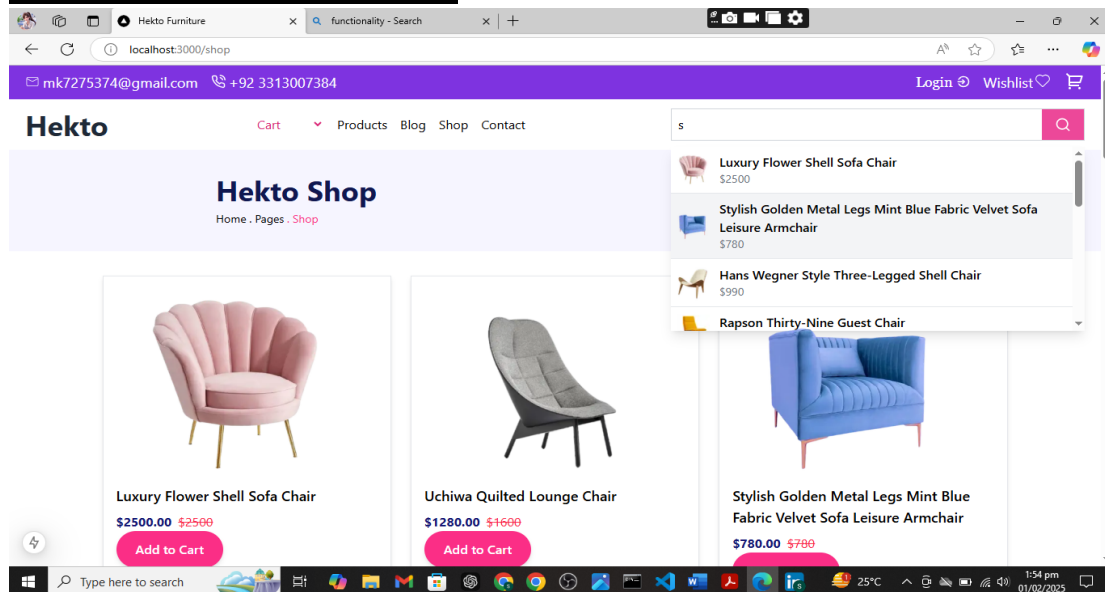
Hekto Furniture
functionality - Search
localhost:3000/shop

mk7275374@gmail.com +92 3313007384
Login Wishlist

Hekto
Cart Products Blog Shop Contact
s

Luxury Flower Shell Sofa Chair
$2500
Stylish Golden Metal Legs Mint Blue Fabric Velvet Sofa Leisure Armchair
$780
Hans Wegner Style Three-Legged Shell Chair
$990
Rapson Thirty-Nine Guest Chair

Hekto Shop
Home . Pages . Shop

Luxury Flower Shell Sofa Chair
$2500.00 $2500
Add to Cart

Uchiwa Quilted Lounge Chair
$1280.00 $1600
Add to Cart

Stylish Golden Metal Legs Mint Blue Fabric Velvet Sofa Leisure Armchair
$780.00 $780

Type here to search
25°C
1:54 pm
01/02/2025